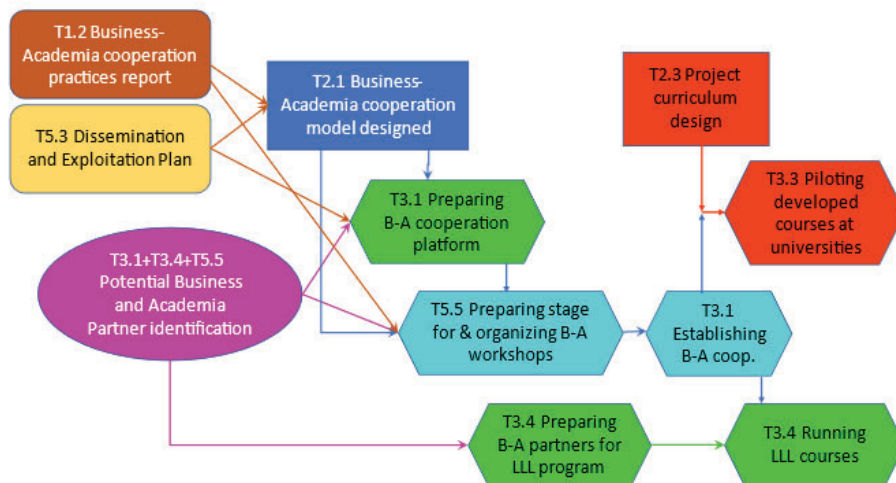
T1.2 Business-Academia cooperation practices report

T5.3 Dissemination and Exploitation Plan

T2.1 Business-Academia cooperation model designed

T2.3 Project curriculum design

T3.1 Preparing B-A cooperation platform

T3.3 Piloting developed courses at universities

T3.1+T3.4+T5.5 Potential Business and Academia Partner identification

T5.5 Preparing stage for & organizing B-A workshops

T3.1 Establishing B-A coop.

T3.4 Preparing B-A partners for LLL program

T3.4 Running LLL courses